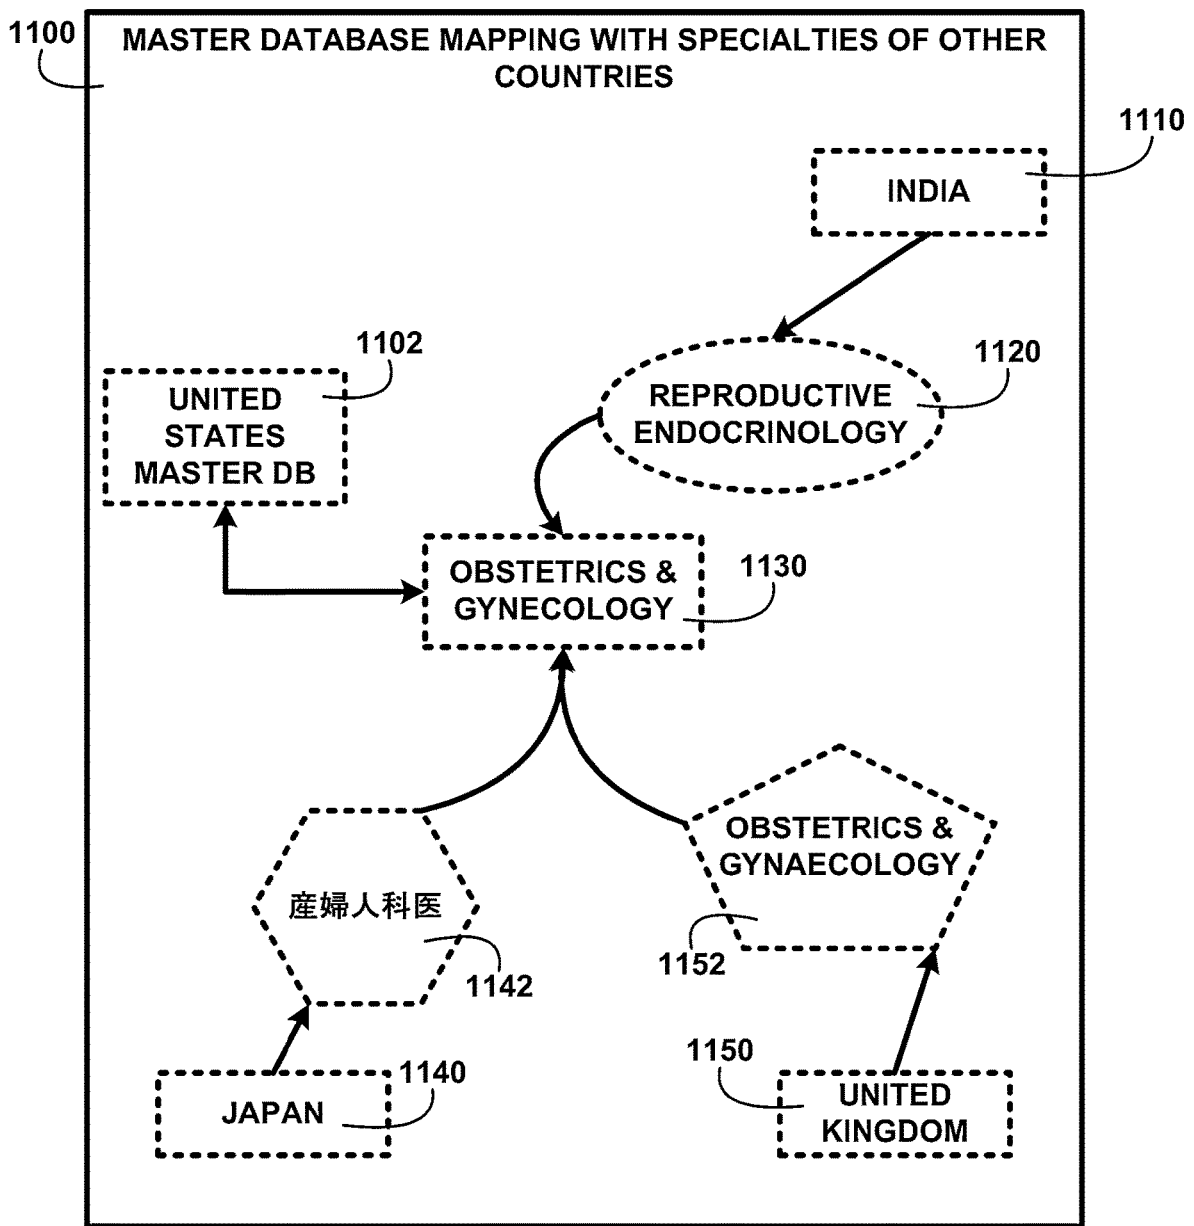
1100

MASTER DATABASE MAPPING WITH SPECIALTIES OF OTHER COUNTRIES

1110

INDIA

1102

UNITED STATES MASTER DB

1120

REPRODUCTIVE ENDOCRINOLOGY

OBSTETRICS & GYNECOLOGY

1130

産婦人科医

1142

OBSTETRICS & GYNAECOLOGY

1152

1140

JAPAN

1150

UNITED KINGDOM